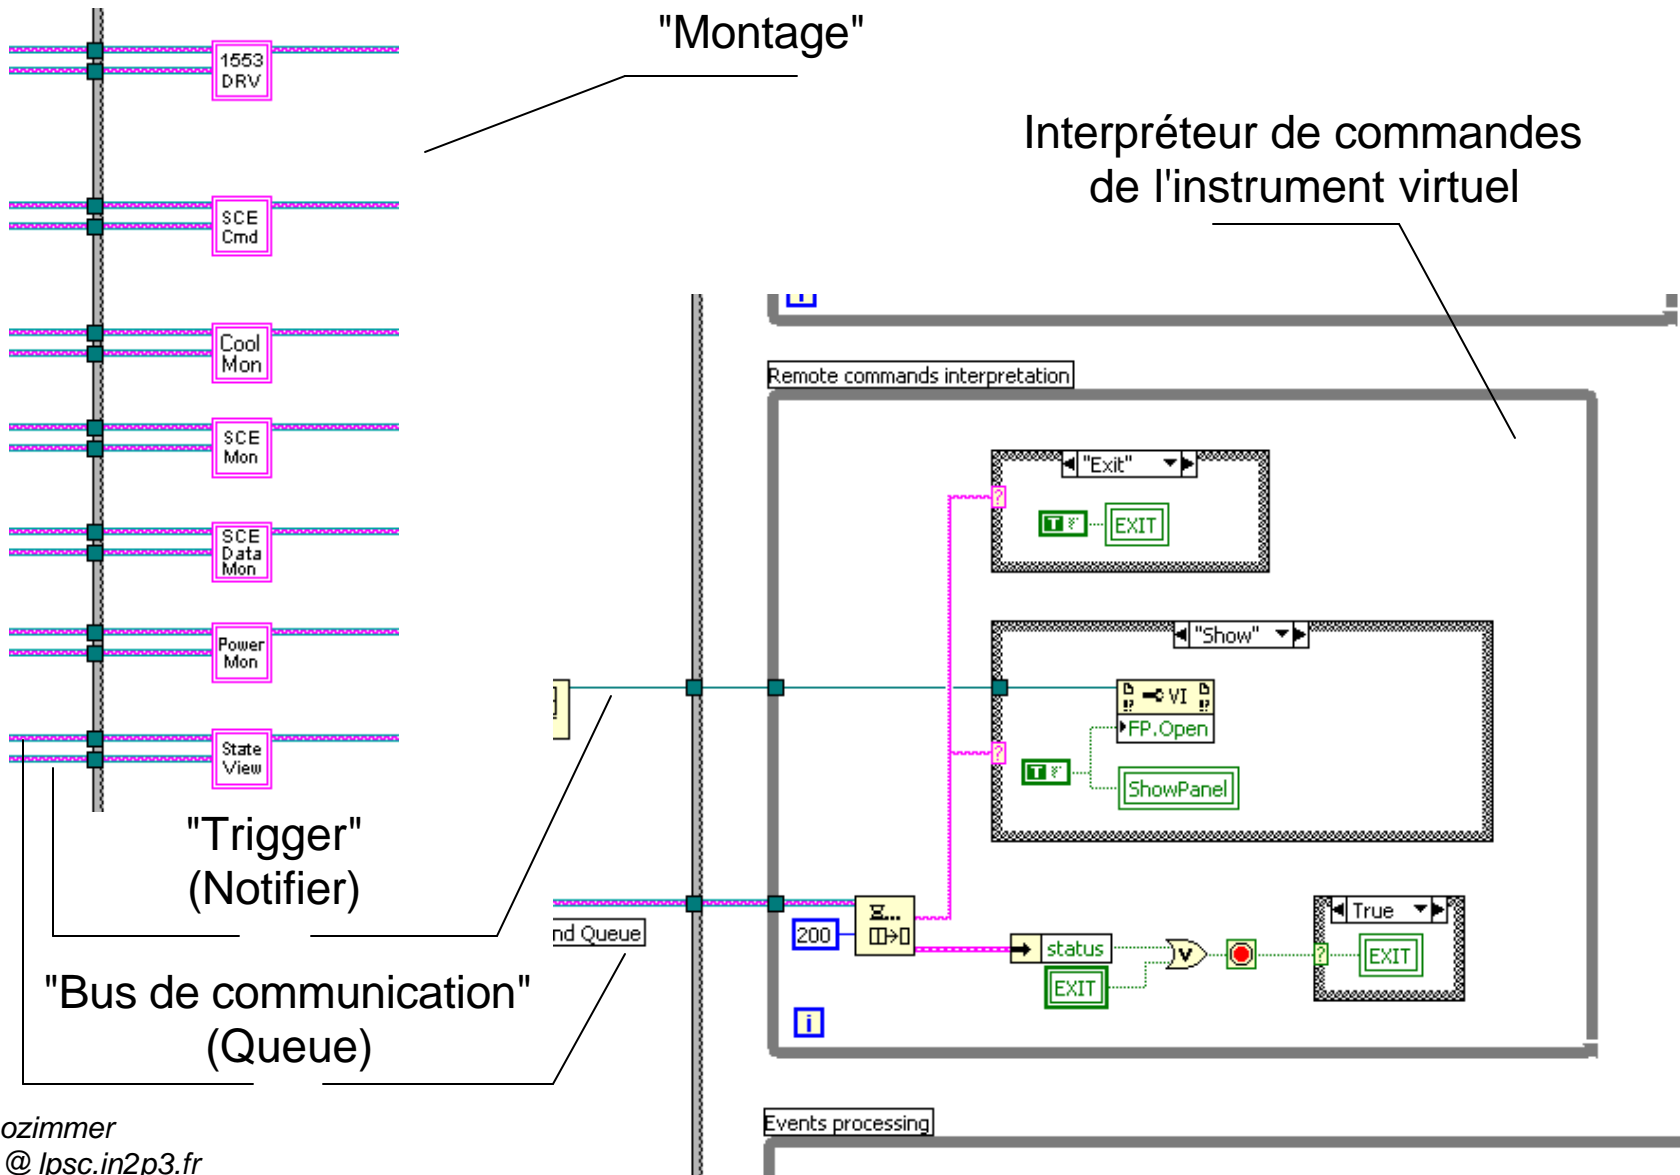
"Montage"

Interpréteur de commandes de l'instrument virtuel

1553 DRV

SCE Cmd

Cool Mon

SCE Mon

SCE Data Mon

Power Mon

State View

Remote commands interpretation

"Exit"

EXIT

"Show"

VI

FP.Open

ShowPanel

200

status

EXIT

True

EXIT

nd Queue

"Trigger" (Notifier)

"Bus de communication" (Queue)

Events processing

ozimmer
@ lpsc.in2p3.fr